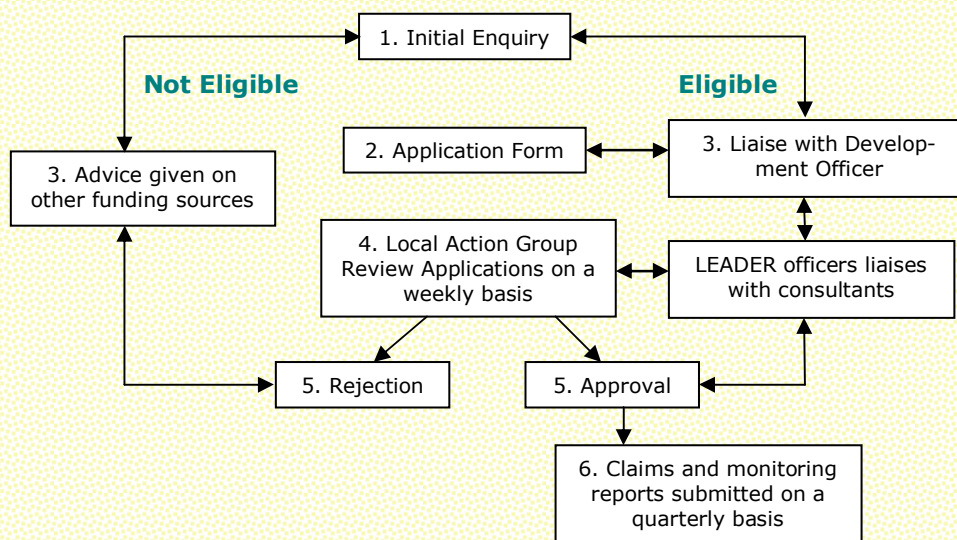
1. Initial Enquiry

Not Eligible

Eligible

2. Application Form

3. Liaise with Development Officer

3. Advice given on other funding sources

4. Local Action Group Review Applications on a weekly basis

LEADER officers liaises with consultants

5. Rejection

5. Approval

6. Claims and monitoring reports submitted on a quarterly basis